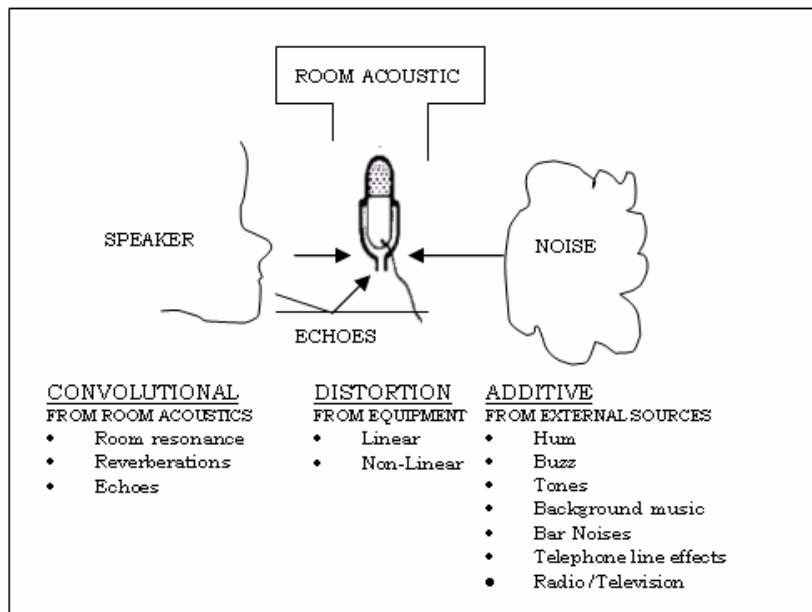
ROOM ACOUSTIC

SPEAKER

NOISE

ECHOES

CONVOLUTIONAL
FROM ROOM ACOUSTICS
• Room resonance
• Reverberations
• Echoes

DISTORTION
FROM EQUIPMENT
• Linear
• Non-Linear

ADDITIVE
FROM EXTERNAL SOURCES
• Hum
• Buzz
• Tones
• Background music
• Bar Noises
• Telephone line effects
• Radio/Television